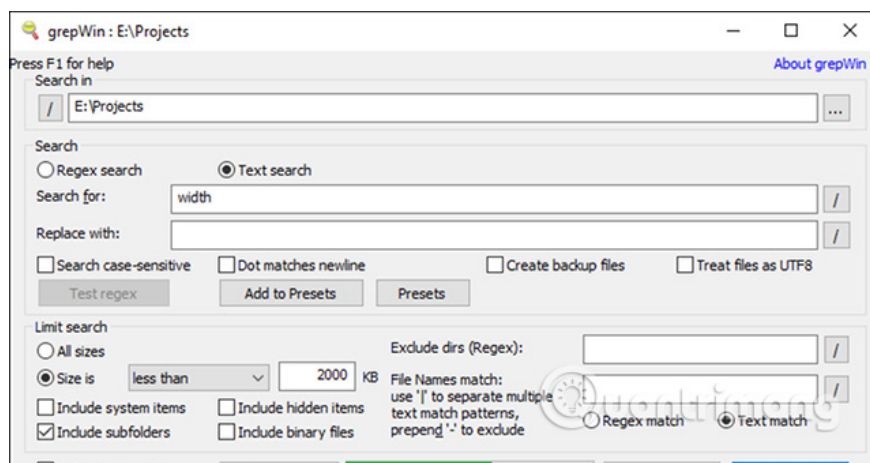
grepWin : E:\Projects

Press F1 for help

About grepWin

Search in

/ E:\Projects ...

Search

Regex search

Text search

Search for: width /

Replace with: /

Search case-sensitive

Dot matches newline

Create backup files

Treat files as UTF8

Test regex

Add to Presets

Presets

Limit search

All sizes

Size is less than 2000 KB

Include system items

Include hidden items

Include subfolders

Include binary files

Exclude dirs (Regex): /

File Names match: use '|' to separate multiple text match patterns, prepend '-' to exclude /

Regex match

Text match